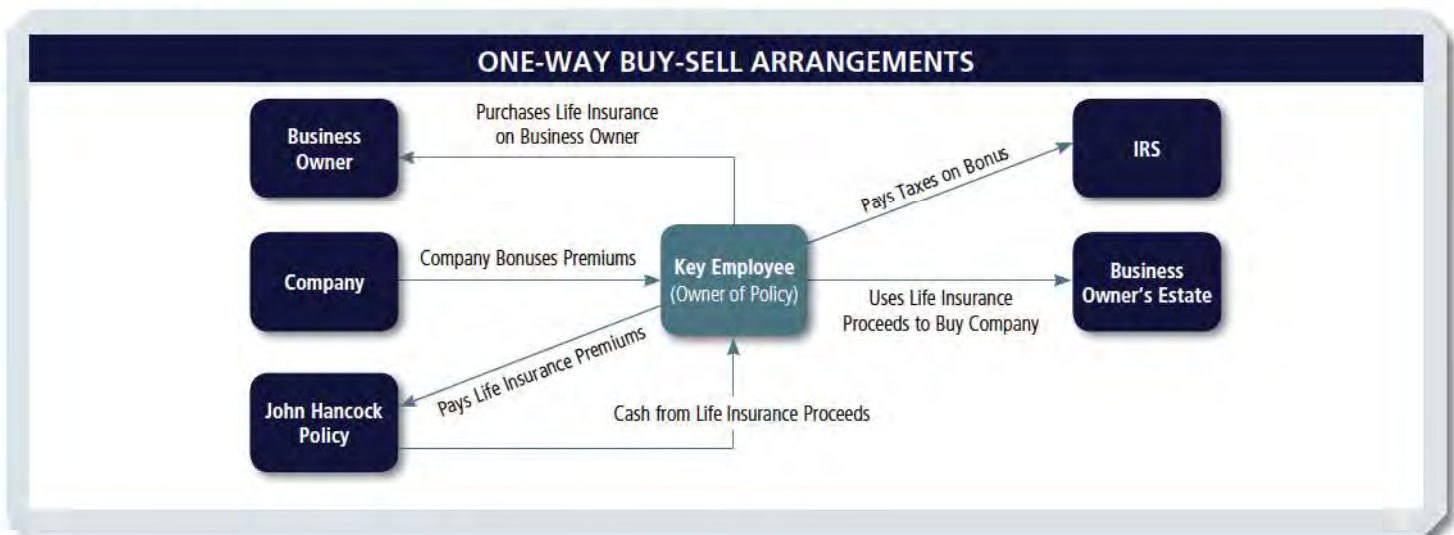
ONE-WAY BUY-SELL ARRANGEMENTS

Business Owner

Purchases Life Insurance on Business Owner

IRS

Pays Taxes on Bonus

Company

Company Bonuses Premiums

Key Employee (Owner of Policy)

Business Owner's Estate

Uses Life Insurance Proceeds to Buy Company

Pays Life Insurance Premiums

John Hancock Policy

Cash from Life Insurance Proceeds